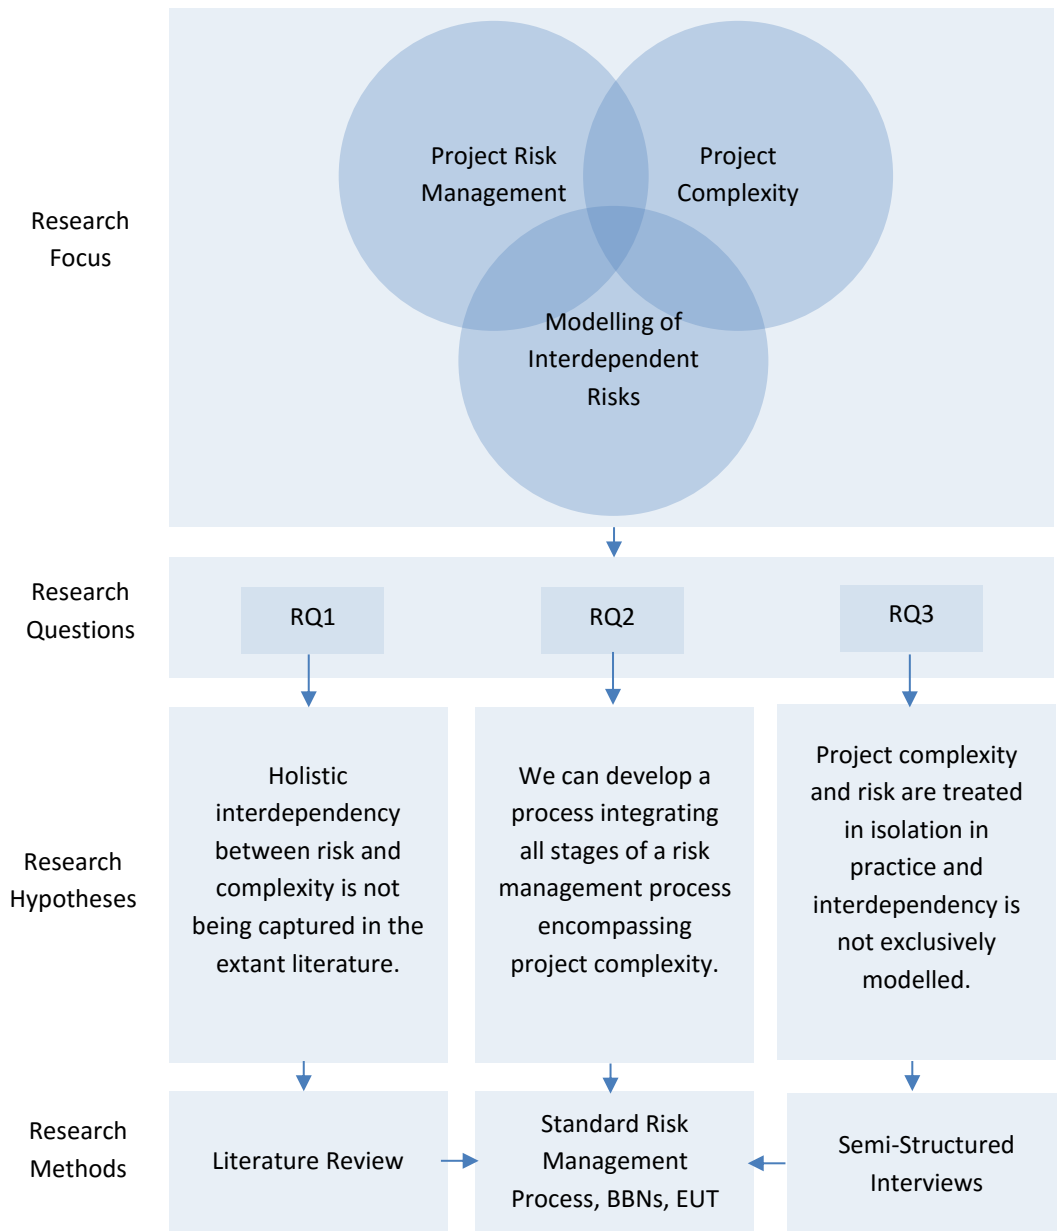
Research Focus

Project Risk Management

Project Complexity

Modelling of Interdependent Risks

Research Questions

RQ1

RQ2

RQ3

Research Hypotheses

Holistic interdependency between risk and complexity is not being captured in the extant literature.

We can develop a process integrating all stages of a risk management process encompassing project complexity.

Project complexity and risk are treated in isolation in practice and interdependency is not exclusively modelled.

Research Methods

Literature Review

Standard Risk Management Process, BBNs, EUT

Semi-Structured Interviews